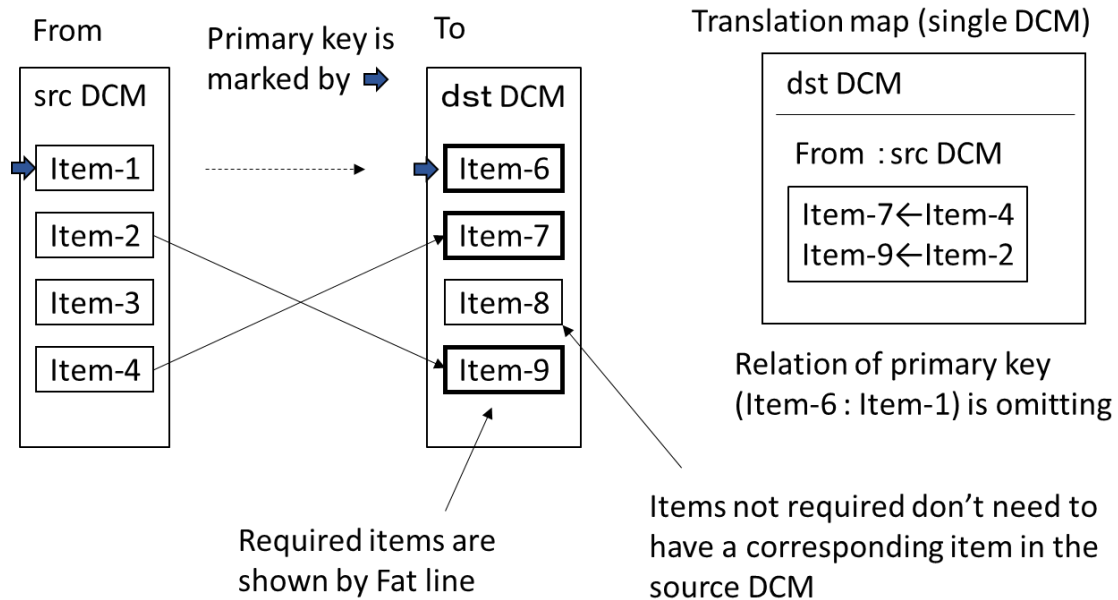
From

Primary key is marked by

To

Translation map (single DCM)

src DCM

Item-1

Item-2

Item-3

Item-4

dst DCM

Item-6

Item-7

Item-8

Item-9

dst DCM

From : src DCM

Item-7←Item-4
Item-9←Item-2

Relation of primary key (Item-6 : Item-1) is omitting

Required items are shown by Fat line

Items not required don’t need to have a corresponding item in the source DCM